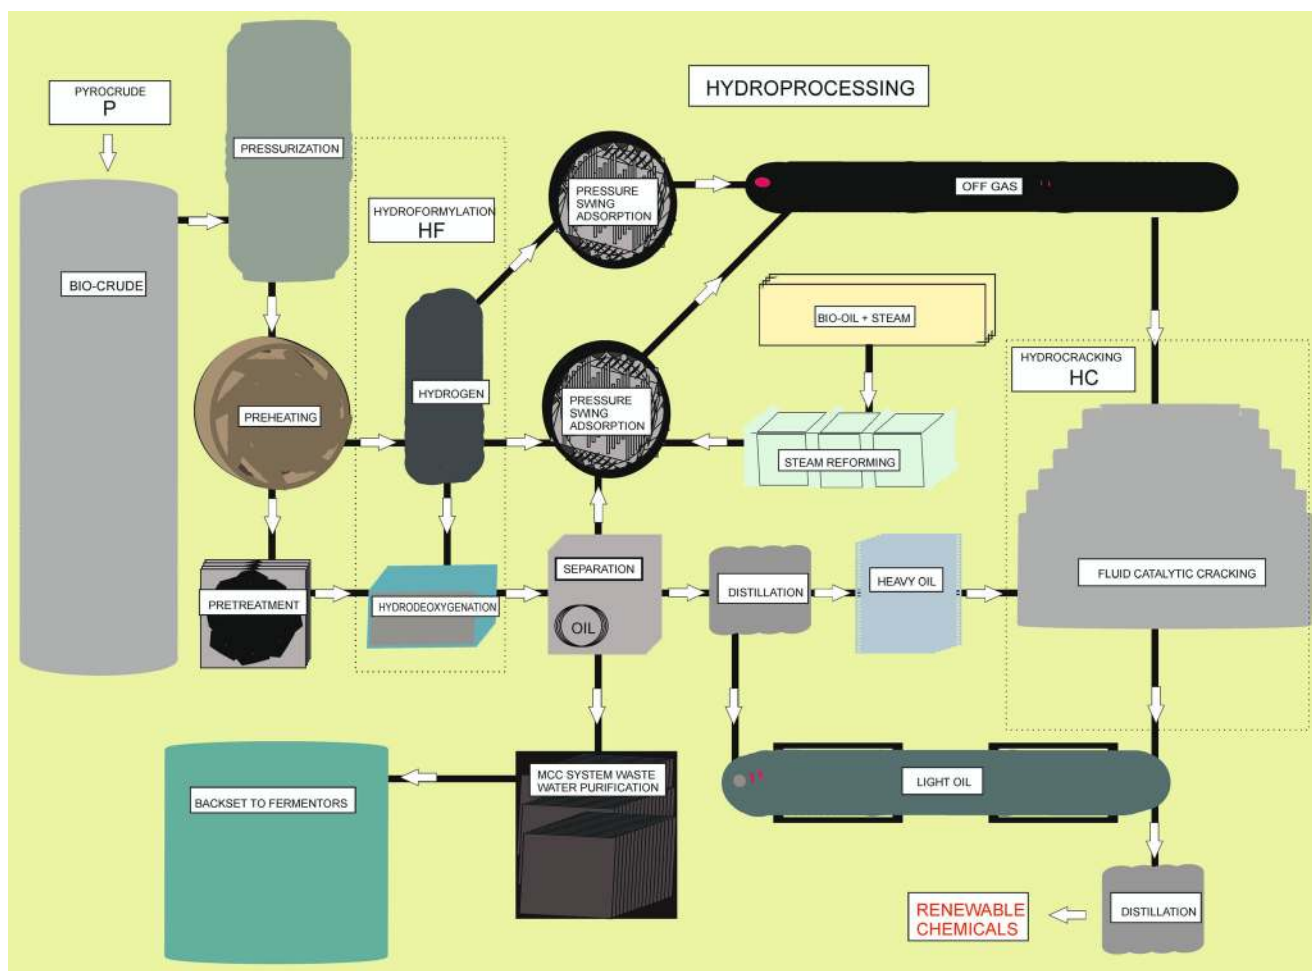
HYDROPROCESSING

PYROCRUDE
P

PRESSURIZATION

BIO-CRUDE

HYDROFORMYLATION
HF

PRESSURE SWING ADSORPTION

OFF GAS

BIO-OIL + STEAM

HYDROCRACKING
HC

PREHEATING

HYDROGEN

PRESSURE SWING ADSORPTION

STEAM REFORMING

PRETREATMENT

HYDRODEOXYGENATION

SEPARATION

OIL

DISTILLATION

HEAVY OIL

FLUID CATALYTIC CRACKING

BACKSET TO FERMENTORS

MCC SYSTEM WASTE WATER PURIFICATION

LIGHT OIL

RENEWABLE CHEMICALS

DISTILLATION